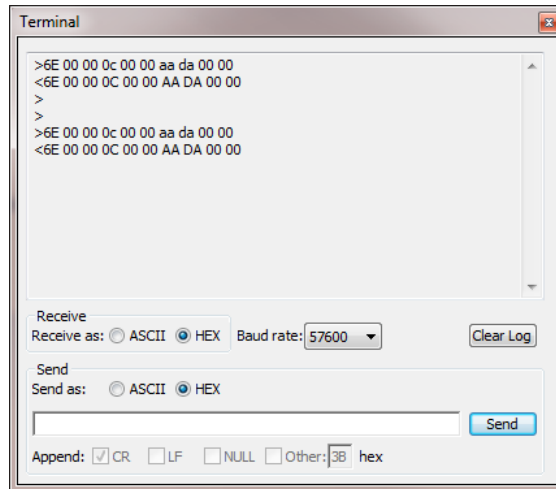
Terminal

>6E 00 00 0c 00 00 aa da 00 00
<6E 00 00 0C 00 00 AA DA 00 00
>
>
>6E 00 00 0c 00 00 aa da 00 00
<6E 00 00 0C 00 00 AA DA 00 00

Receive
Receive as: ASCII HEX Baud rate: 57600 Clear Log

Send
Send as: ASCII HEX

Send

Append: CR LF NULL Other: 3B hex